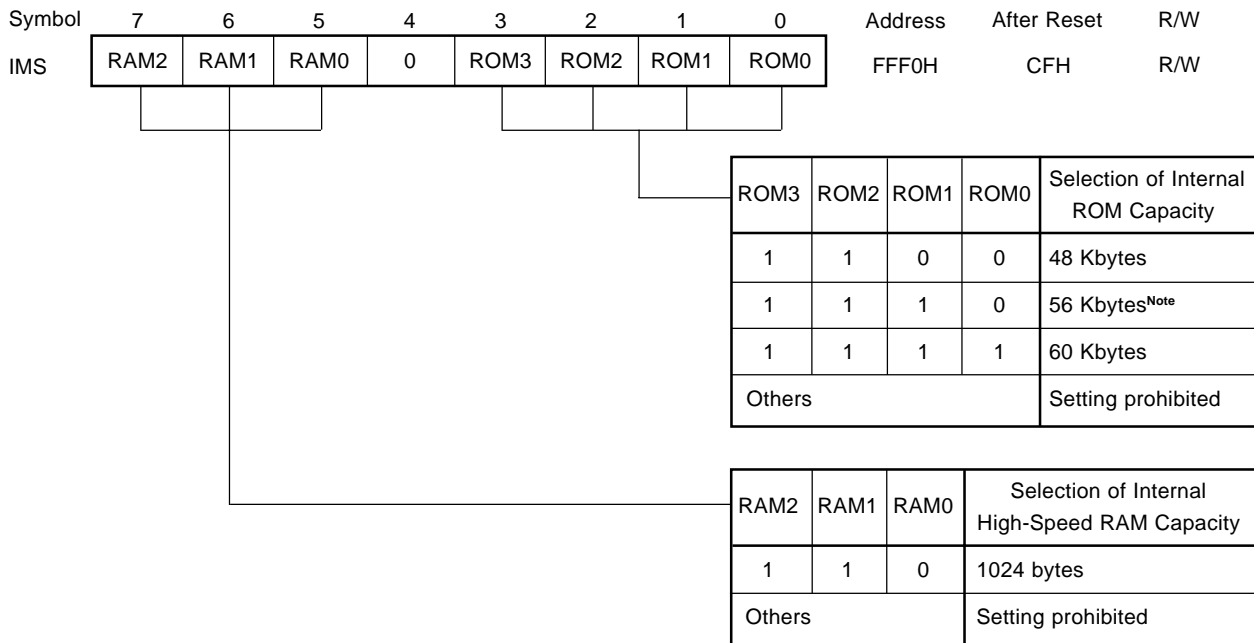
| Symbol | 7 | 6 | 5 | 4 | 3 | 2 | 1 | 0 | Address | After Reset | R/W |
|---|---|---|---|---|---|---|---|---|---|---|---|
| IMS | RAM2 | RAM1 | RAM0 | 0 | ROM3 | ROM2 | ROM1 | ROM0 | FFF0H | CFH | R/W |

| ROM3 | ROM2 | ROM1 | ROM0 | Selection of Internal ROM Capacity |
|---|---|---|---|---|
| 1 | 1 | 0 | 0 | 48 Kbytes |
| 1 | 1 | 1 | 0 | 56 Kbytes$^{\text{Note}}$ |
| 1 | 1 | 1 | 1 | 60 Kbytes |
| Others | | | | Setting prohibited |

| RAM2 | RAM1 | RAM0 | Selection of Internal High-Speed RAM Capacity |
|---|---|---|---|
| 1 | 1 | 0 | 1024 bytes |
| Others | | | Setting prohibited |